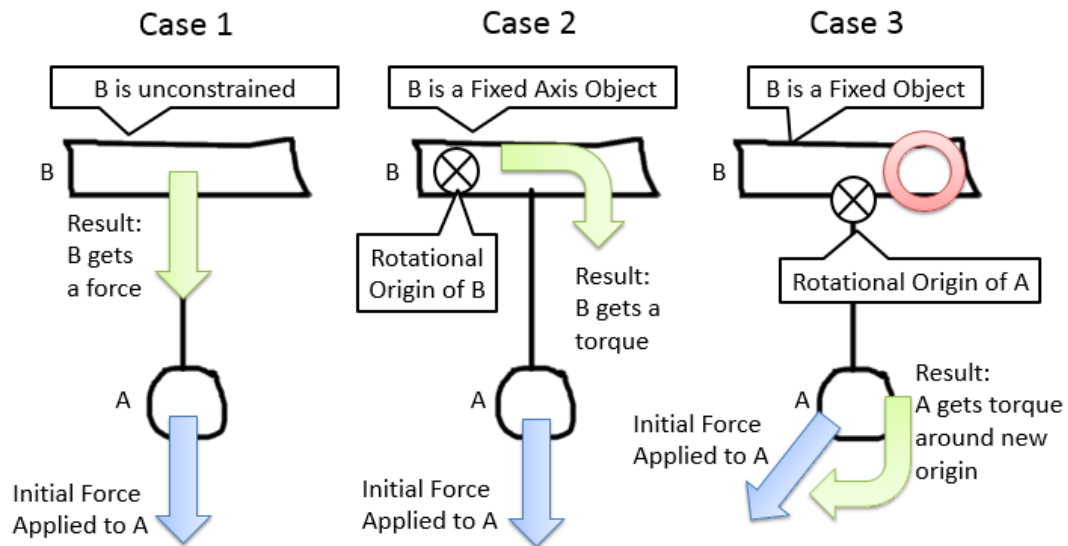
Case 1

B is unconstrained

B

Result: B gets a force

A

Initial Force Applied to A

Case 2

B is a Fixed Axis Object

B

Rotational Origin of B

Result: B gets a torque

A

Initial Force Applied to A

Case 3

B is a Fixed Object

B

Rotational Origin of A

A

Result: A gets torque around new origin

Initial Force Applied to A